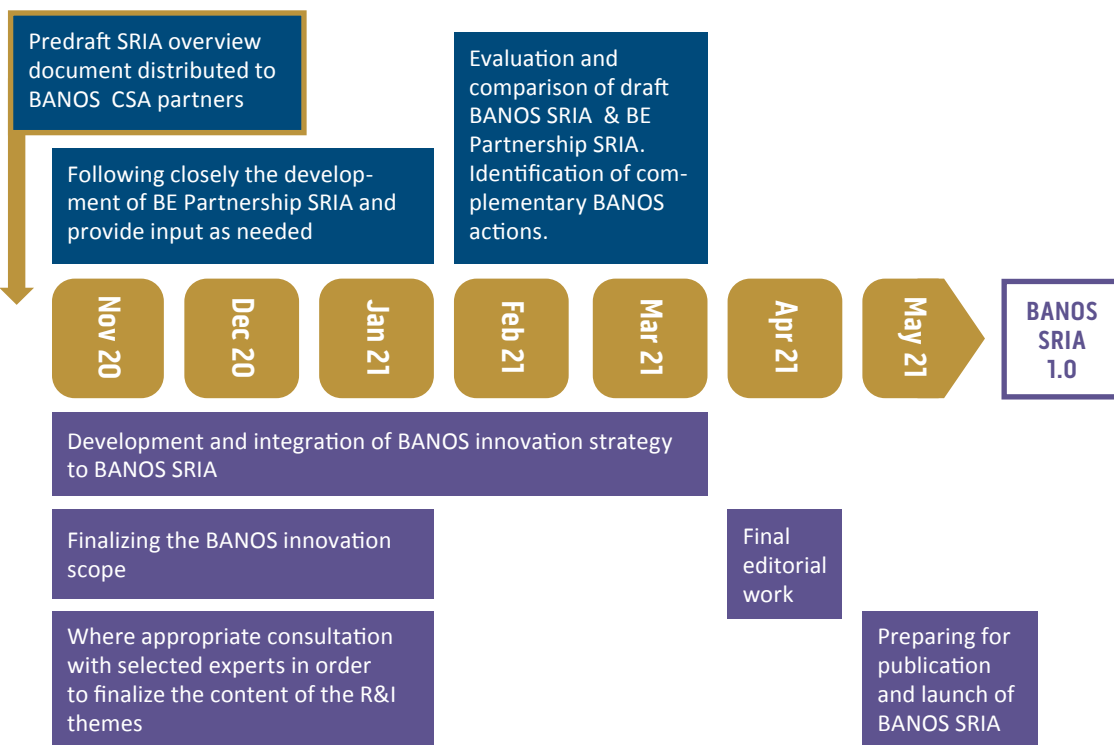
Predraft SRIA overview document distributed to BANOS CSA partners

Following closely the development of BE Partnership SRIA and provide input as needed

Evaluation and comparison of draft BANOS SRIA & BE Partnership SRIA. Identification of complementary BANOS actions.

Nov 20

Dec 20

Jan 21

Feb 21

Mar 21

Apr 21

May 21

BANOS SRIA 1.0

Development and integration of BANOS innovation strategy to BANOS SRIA

Finalizing the BANOS innovation scope

Final editorial work

Where appropriate consultation with selected experts in order to finalize the content of the R&I themes

Preparing for publication and launch of BANOS SRIA